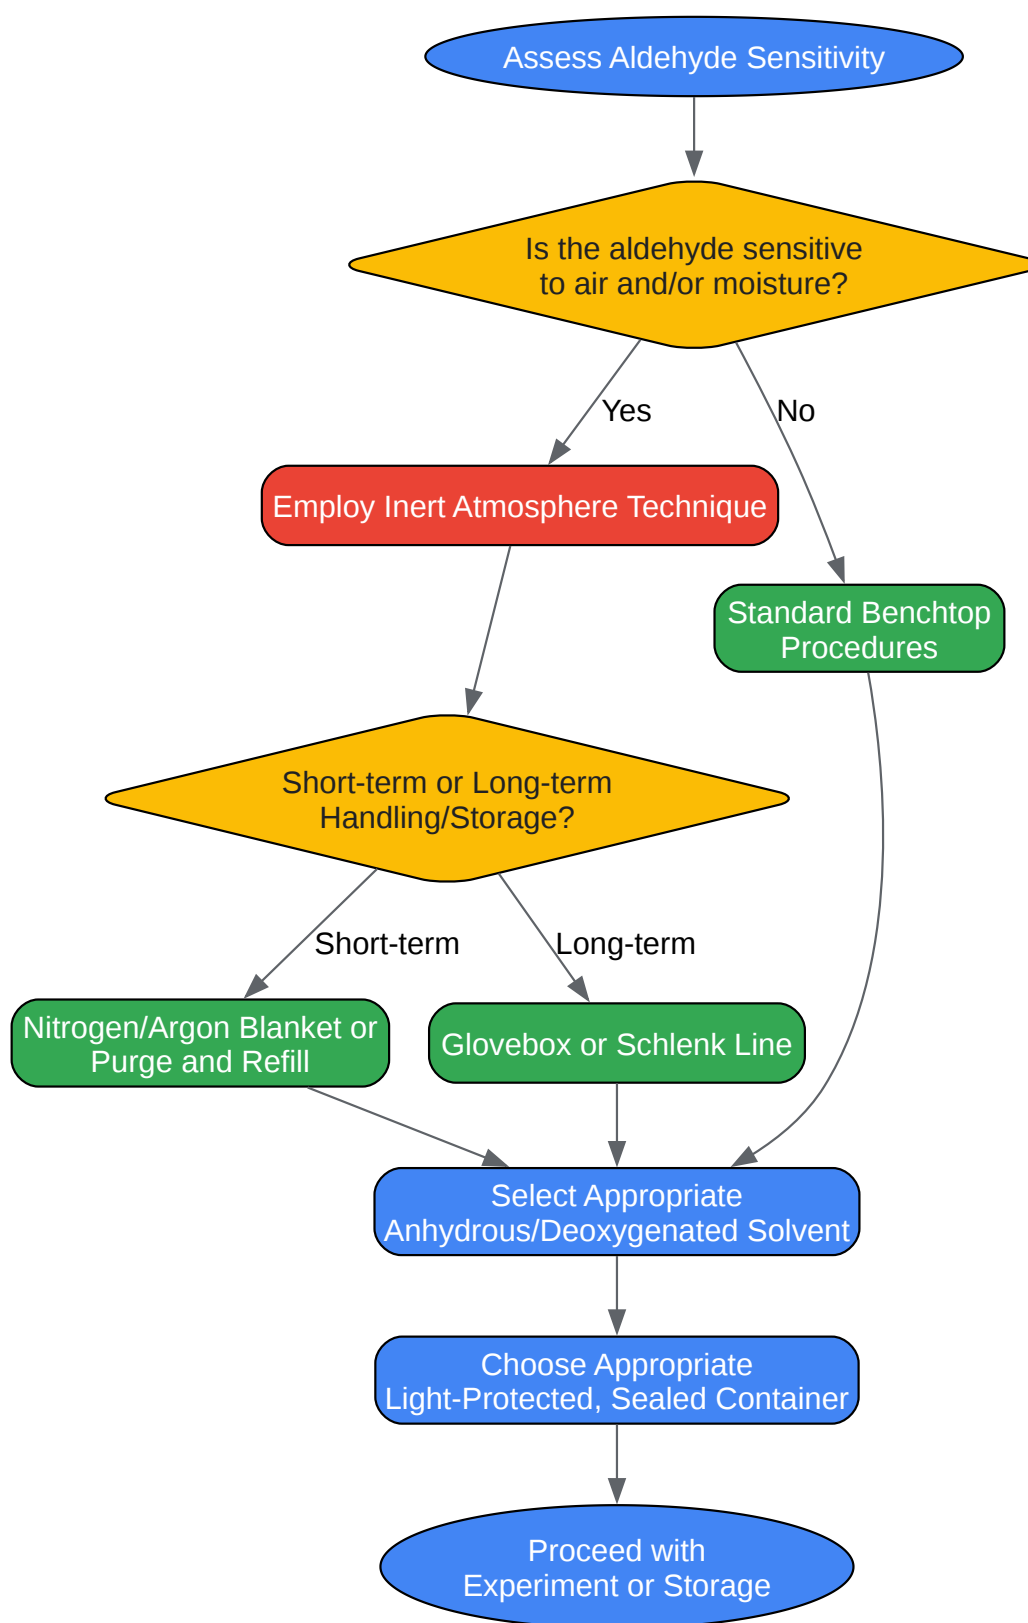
Assess Aldehyde Sensitivity

Is the aldehyde sensitive to air and/or moisture?

Yes

No

Employ Inert Atmosphere Technique

Standard Benchtop Procedures

Short-term or Long-term Handling/Storage?

Short-term

Long-term

Nitrogen/Argon Blanket or Purge and Refill

Glovebox or Schlenk Line

Select Appropriate Anhydrous/Deoxygenated Solvent

Choose Appropriate Light-Protected, Sealed Container

Proceed with Experiment or Storage